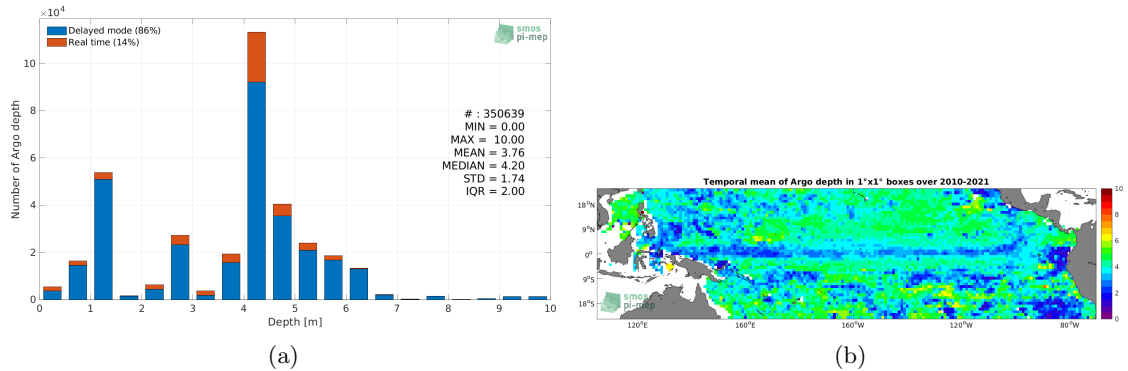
$\times10^4$

Delayed mode (86%)
Real time (14%)

smos
pi-mep

Number of Argo depth

# : 350639
MIN = 0.00
MAX = 10.00
MEAN = 3.76
MEDIAN = 4.20
STD = 1.74
IQR = 2.00

10
8
6
4
2
0

0 1 2 3 4 5 6 7 8 9 10

Depth [m]

(a)

Temporal mean of Argo depth in 1°x1° boxes over 2010-2021

18°N
9°N
0°
9°S
18°S

120°E 160°E 160°W 120°W 80°W

smos
pi-mep

10
8
6
4
2
0

(b)